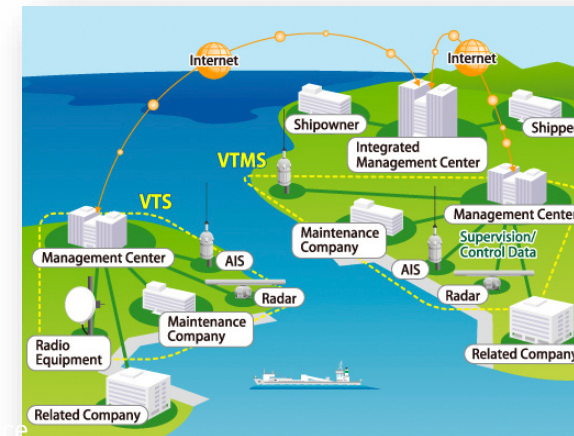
Internet
Internet
Shipowner
Shippe
Integrated Management Center
VTMS
VTS
Management Center
Maintenance Company
AIS
Radar
Management Cente
Supervision/ Control Data
AIS
Radar
Radio Equipment
Maintenance Company
Related Company
Related Company